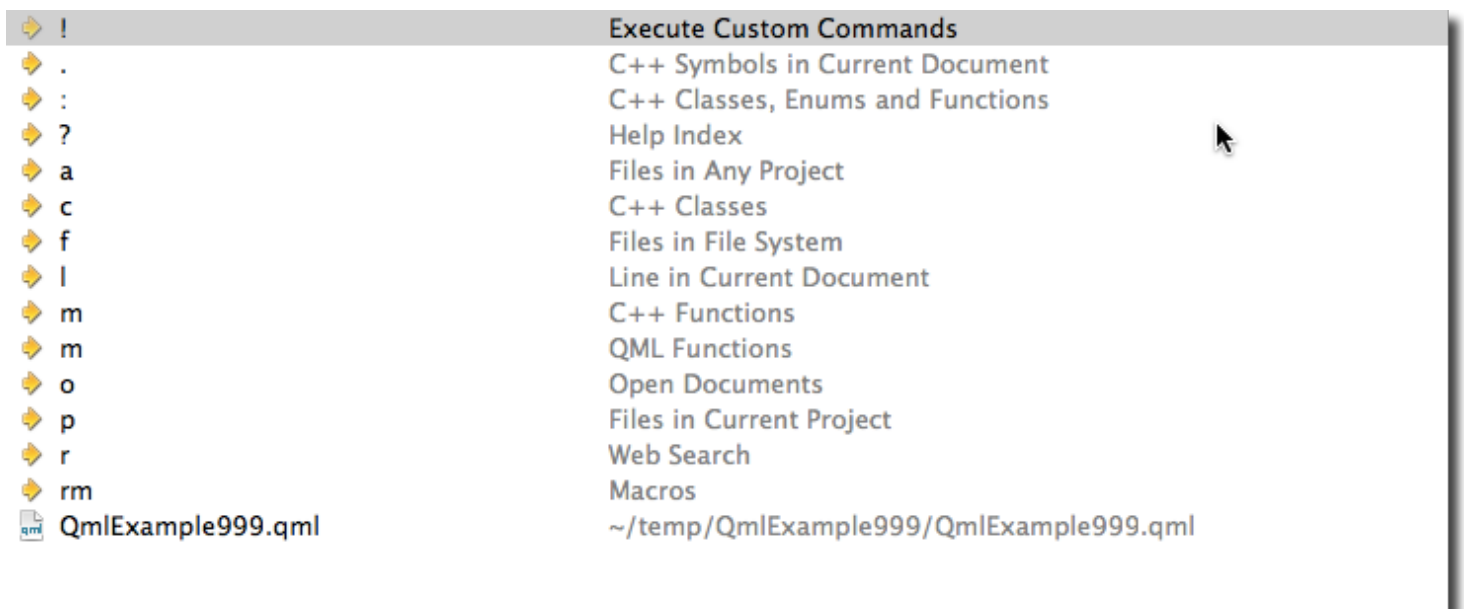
| | |
|---|---|
| ! | Execute Custom Commands |
| . | C++ Symbols in Current Document |
| : | C++ Classes, Enums and Functions |
| ? | Help Index |
| a | Files in Any Project |
| c | C++ Classes |
| f | Files in File System |
| l | Line in Current Document |
| m | C++ Functions |
| m | QML Functions |
| o | Open Documents |
| p | Files in Current Project |
| r | Web Search |
| rm | Macros |
| QmlExample999.qml | ~/temp/QmlExample999/QmlExample999.qml |